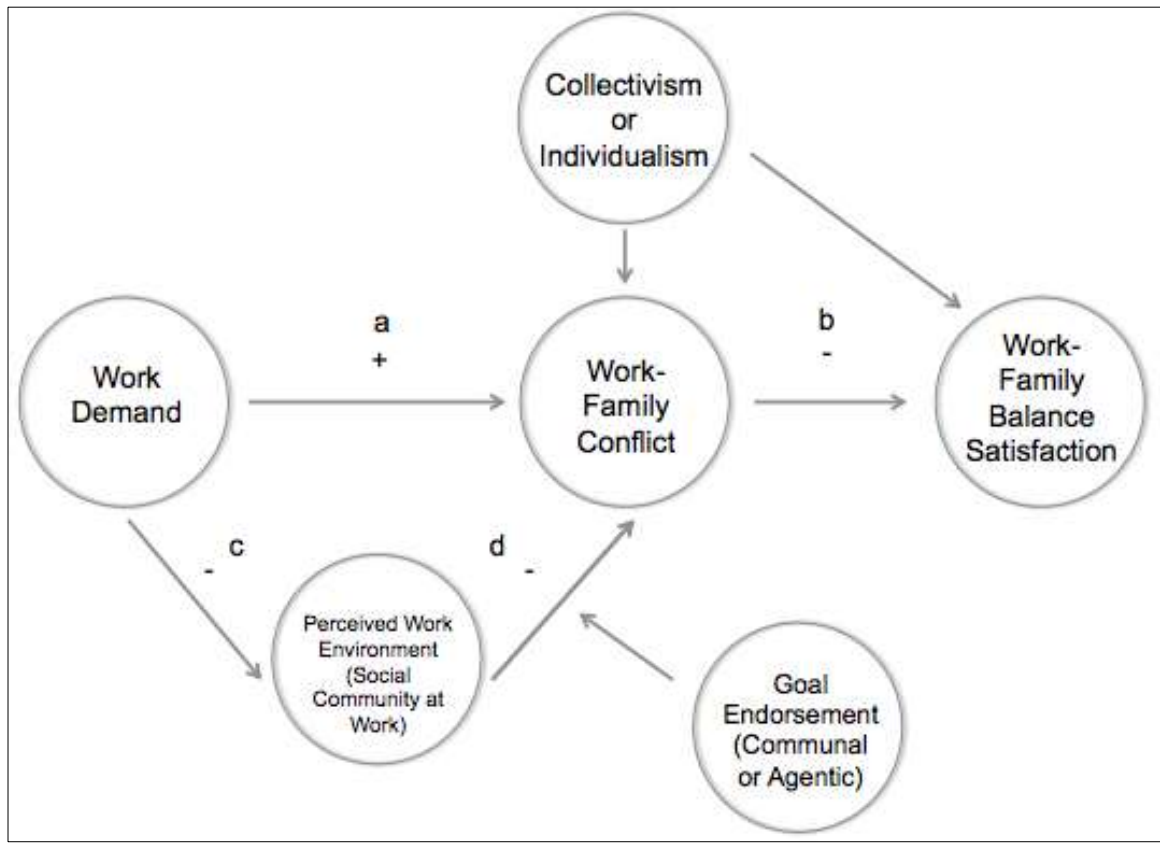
Collectivism or Individualism

Work Demand

a
+

Work-Family Conflict

b
-

Work-Family Balance Satisfaction

- c

Perceived Work Environment (Social Community at Work)

d
-

Goal Endorsement (Communal or Agentic)